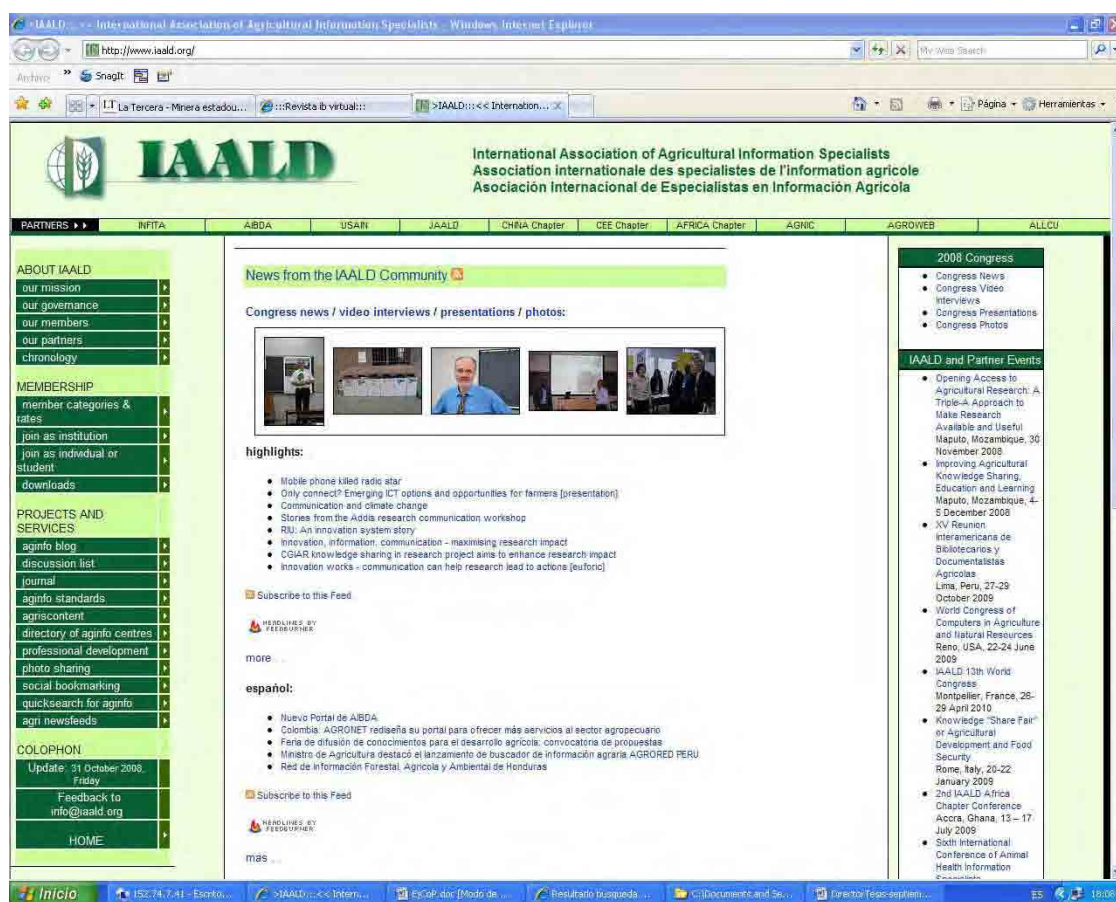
>IAALD:::<< International Association of Agricultural Information Specialists - Windows Internet Explorer

http://www.iaald.org/

My Web Search

Archivo Snagit

La Tercera - Minera estadou... :::Revista ib virtual::: >IAALD:::<< Internation...

Página Herramientas

IAALD

International Association of Agricultural Information Specialists
Association internationale des specialistes de l'information agricole
Asociación Internacional de Especialistas en Información Agrícola

PARTNERS INFITA AIBDA USAIN JAALD CHINA Chapter CEE Chapter AFRICA Chapter AGNIC AGROWEB ALLCU

ABOUT IAALD
our mission
our governance
our members
our partners
chronology

MEMBERSHIP
member categories & rates
join as institution
join as individual or student
downloads

PROJECTS AND SERVICES
aginfo blog
discussion list
journal
aginfo standards
agriscontent
directory of aginfo centres
professional development
photo sharing
social bookmarking
quicksearch for aginfo
agri newsfeeds

COLOPHON
Update: 31 October 2008, Friday
Feedback to info@iaald.org
HOME

News from the IAALD Community

Congress news / video interviews / presentations / photos:

highlights:

- Mobile phone killed radio star
- Only connect? Emerging ICT options and opportunties for farmers [presentation]
- Communication and climate change
- Stories from the Addis research communication workshop
- RIU: An innovation system story
- Innovation, information, communication - maximising research impact
- CGIAR knowledge sharing in research project aims to enhance research impact
- Innovation works - communication can help research lead to actions [euforic]

Subscribe to this Feed

HEADLINES BY FEEDBURNER

more ...

español:

- Nuevo Portal de AIBDA
- Colombia: AGRONET rediseña su portal para ofrecer más servicios al sector agropecuario
- Feria de difusión de conocimientos para el desarrollo agrícola: convocatoria de propuestas
- Ministro de Agricultura destacó el lanzamiento de buscador de información agraria AGRORED PERU
- Red de Información Forestal, Agrícola y Ambiental de Honduras

Subscribe to this Feed

HEADLINES BY FEEDBURNER

mas ...

2008 Congress
- Congress News
- Congress Video Interviews
- Congress Presentations
- Congress Photos

IAALD and Partner Events
- Opening Access to Agricultural Research: A Triple-A Approach to Make Research Available and Useful Maputo, Mozambique, 30 November 2008
- Improving Agricultural Knowledge Sharing, Education and Learning Maputo, Mozambique, 4-5 December 2008
- XV Reunion Interamericana de Bibliotecarios y Documentalistas Agricolas Lima, Peru, 27-29 October 2009
- World Congress of Computers in Agriculture and Natural Resources Reno, USA, 22-24 June 2009
- IAALD 13th World Congress Montpellier, France, 26-29 April 2010
- Knowledge "Share Fair" or Agricultural Development and Food Security Rome, Italy, 20-22 January 2009
- 2nd IAALD Africa Chapter Conference Accra, Ghana, 13 – 17 July 2009
- Sixth International Conference of Animal Health Information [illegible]

Inicio 152.74.7.41 - Escrito... >IAALD:::<< Intern... EjCoP.doc [Modo de ... Resultado busqueda ... C:\Documents and Se... Directo Tesis septiem... ES 18:08